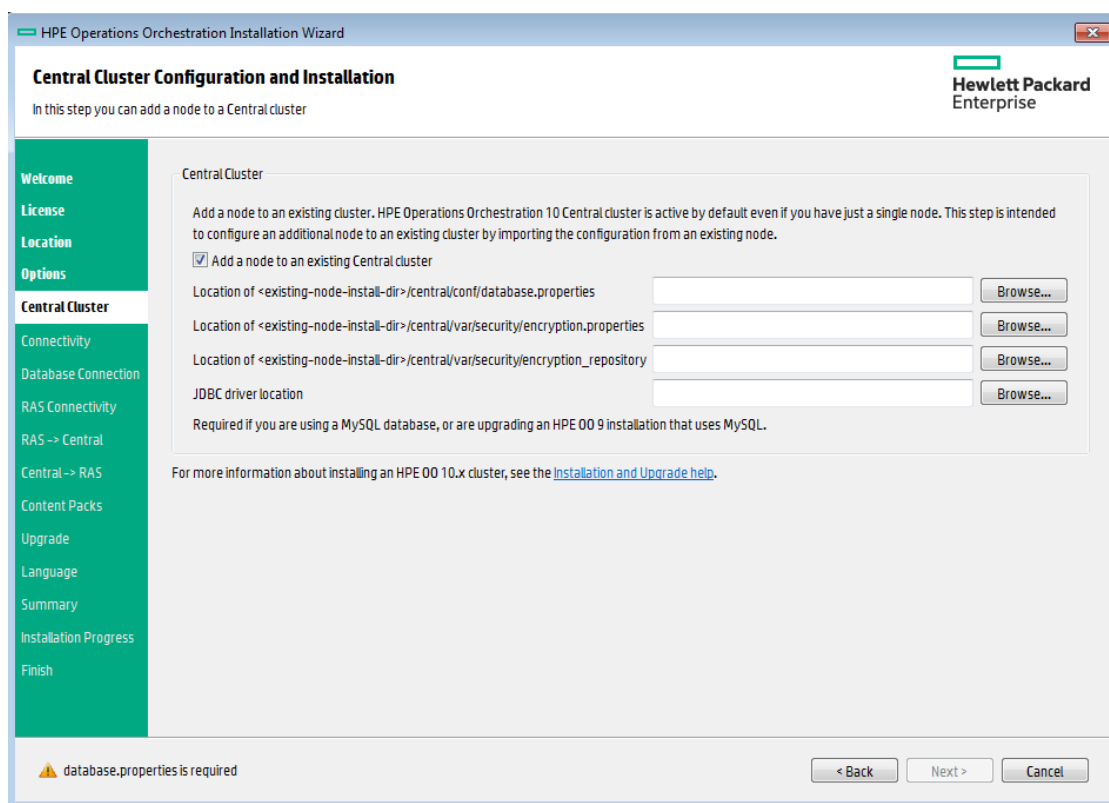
HPE Operations Orchestration Installation Wizard

Central Cluster Configuration and Installation

In this step you can add a node to a Central cluster

Hewlett Packard Enterprise

Welcome
License
Location
Options
Central Cluster
Connectivity
Database Connection
RAS Connectivity
RAS -> Central
Central -> RAS
Content Packs
Upgrade
Language
Summary
Installation Progress
Finish

Central Cluster

Add a node to an existing cluster. HPE Operations Orchestration 10 Central cluster is active by default even if you have just a single node. This step is intended to configure an additional node to an existing cluster by importing the configuration from an existing node.

Add a node to an existing Central cluster

Location of <existing-node-install-dir>/central/conf/database.properties
Browse...

Location of <existing-node-install-dir>/central/var/security/encryption.properties
Browse...

Location of <existing-node-install-dir>/central/var/security/encryption_repository
Browse...

JDBC driver location
Browse...

Required if you are using a MySQL database, or are upgrading an HPE OO 9 installation that uses MySQL.

For more information about installing an HPE OO 10.x cluster, see the Installation and Upgrade help.

database.properties is required

< Back
Next >
Cancel